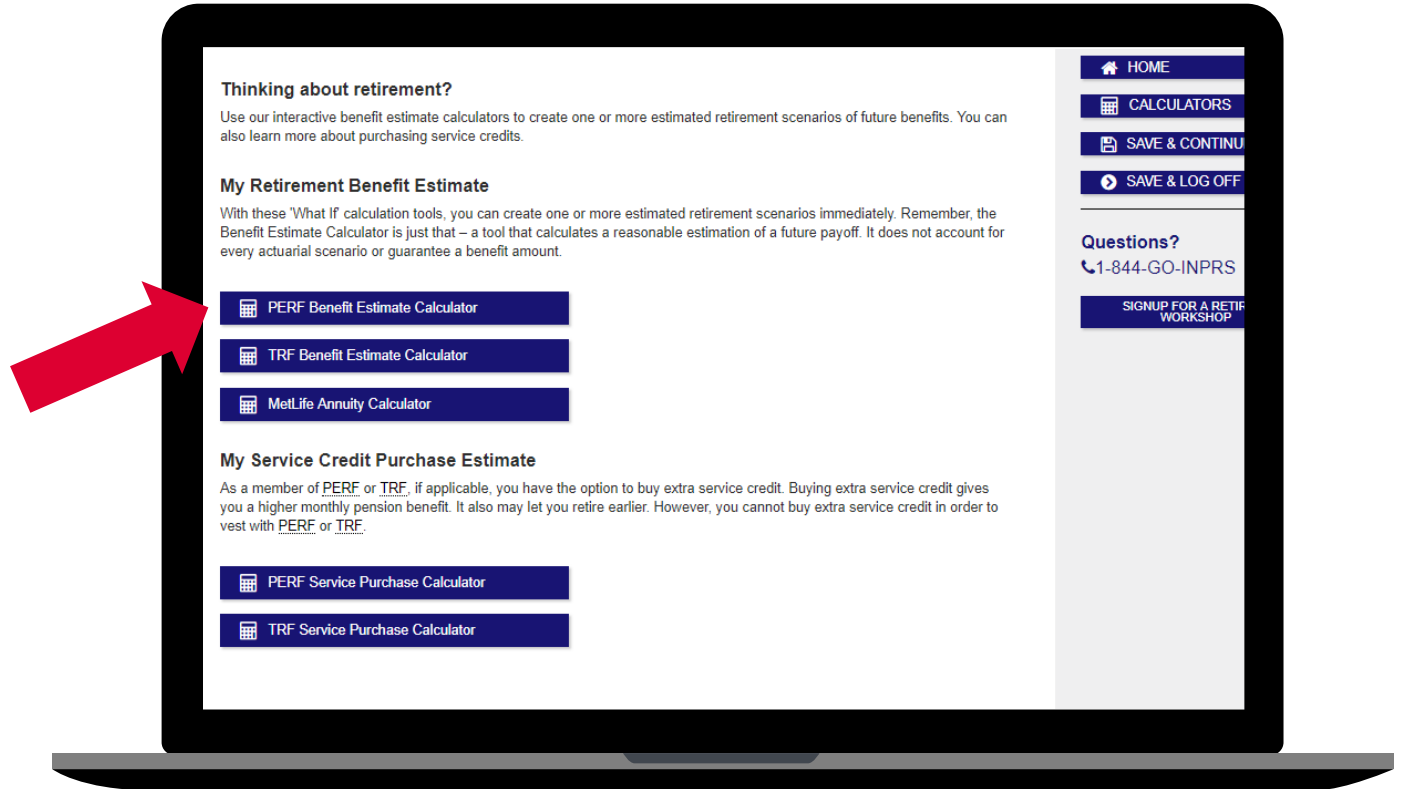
Thinking about retirement?

Use our interactive benefit estimate calculators to create one or more estimated retirement scenarios of future benefits. You can also learn more about purchasing service credits.

My Retirement Benefit Estimate

With these 'What If' calculation tools, you can create one or more estimated retirement scenarios immediately. Remember, the Benefit Estimate Calculator is just that – a tool that calculates a reasonable estimation of a future payoff. It does not account for every actuarial scenario or guarantee a benefit amount.

PERF Benefit Estimate Calculator

TRF Benefit Estimate Calculator

MetLife Annuity Calculator

My Service Credit Purchase Estimate

As a member of PERF or TRF, if applicable, you have the option to buy extra service credit. Buying extra service credit gives you a higher monthly pension benefit. It also may let you retire earlier. However, you cannot buy extra service credit in order to vest with PERF or TRF.

PERF Service Purchase Calculator

TRF Service Purchase Calculator

HOME

CALCULATORS

SAVE & CONTINU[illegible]

SAVE & LOG OFF

Questions?

1-844-GO-INPRS

SIGNUP FOR A RETI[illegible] WORKSHOP